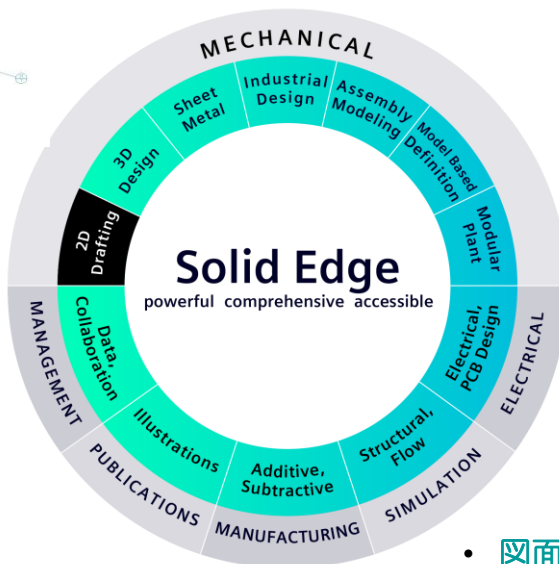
MECHANICAL

2D Drafting

3D Design

Sheet Metal

Industrial Design

Assembly Modeling

Model Based Definition

Modular Plant

Electrical, PCB Design

Structural, Flow

Additive, Subtractive

Illustrations

Data, Collaboration

Solid Edge

powerful comprehensive accessible

ELECTRICAL

SIMULATION

MANUFACTURING

PUBLICATIONS

MANAGEMENT

• 网面